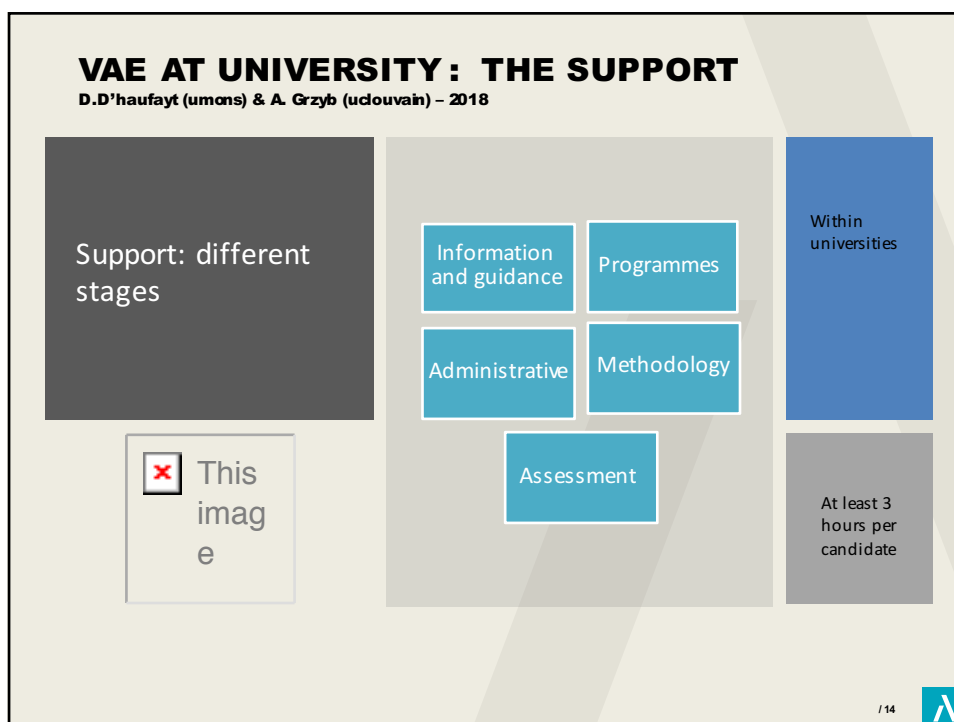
VAE AT UNIVERSITY : THE SUPPORT
D.D'haufayt (umons) & A. Grzyb (uclouvain) – 2018

Support: different stages

This imag e

Information and guidance

Programmes

Administrative

Methodology

Assessment

Within universities

At least 3 hours per candidate

/ 14